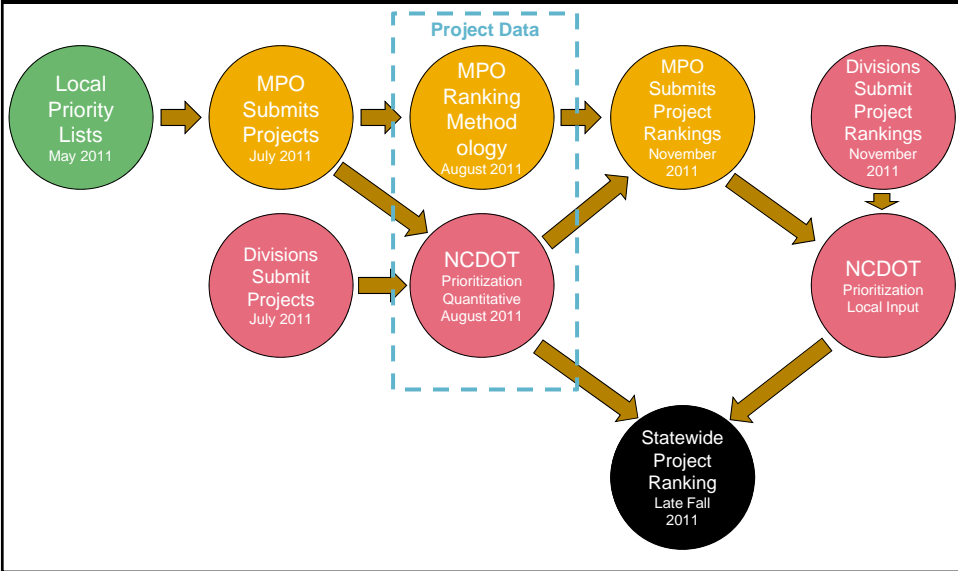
Project Data

Local Priority Lists
May 2011

MPO Submits Projects
July 2011

MPO Ranking Method ology
August 2011

MPO Submits Project Rankings
November 2011

Divisions Submit Project Rankings
November 2011

Divisions Submit Projects
July 2011

NCDOT
Prioritization Quantitative
August 2011

NCDOT
Prioritization Local Input

Statewide Project Ranking
Late Fall 2011